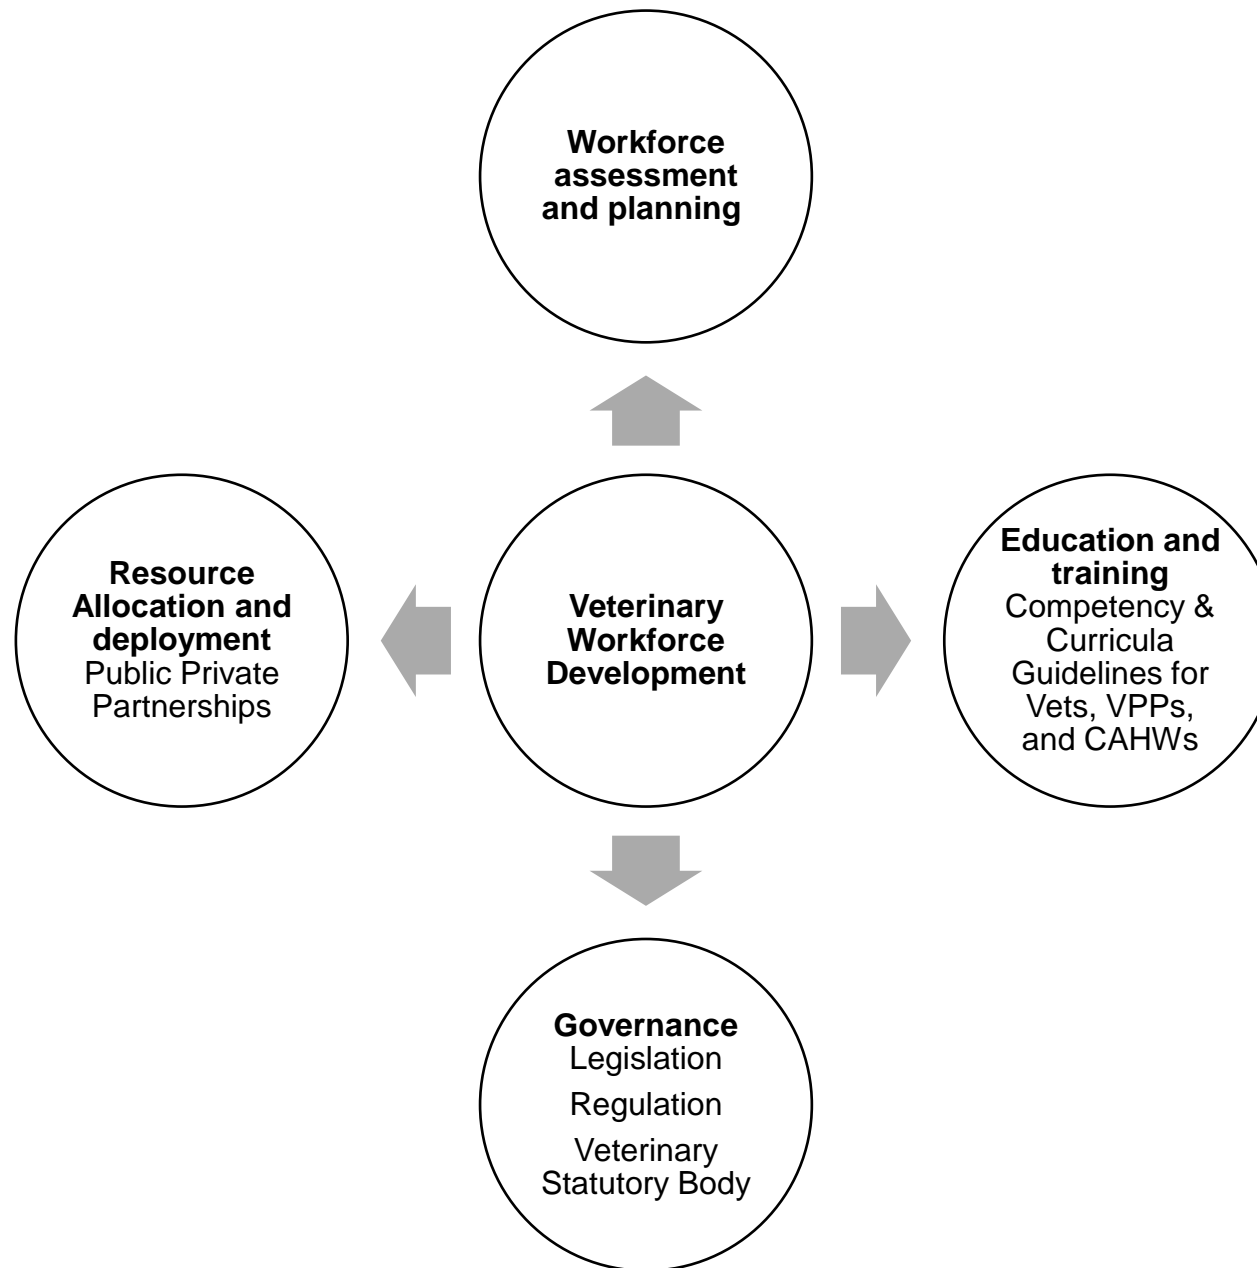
Workforce assessment and planning

Resource Allocation and deployment
Public Private Partnerships

Veterinary Workforce Development

Education and training
Competency & Curricula Guidelines for Vets, VPPs, and CAHWs

Governance
Legislation
Regulation
Veterinary Statutory Body